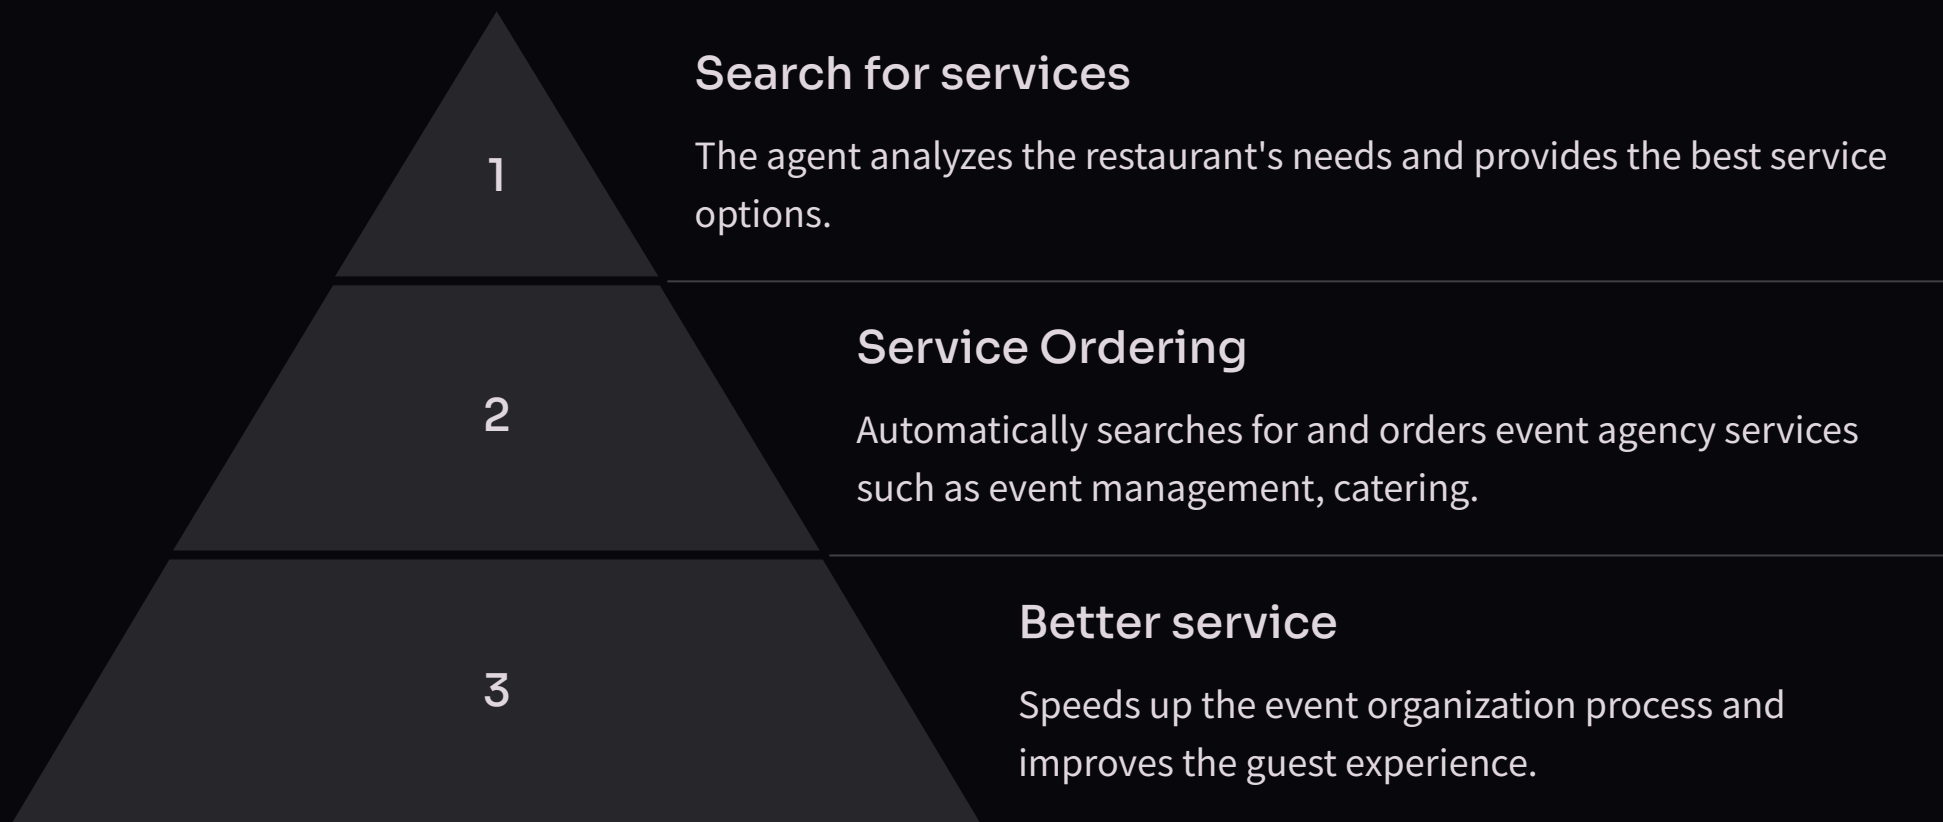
1

Search for services

The agent analyzes the restaurant's needs and provides the best service options.

2

Service Ordering

Automatically searches for and orders event agency services such as event management, catering.

3

Better service

Speeds up the event organization process and improves the guest experience.